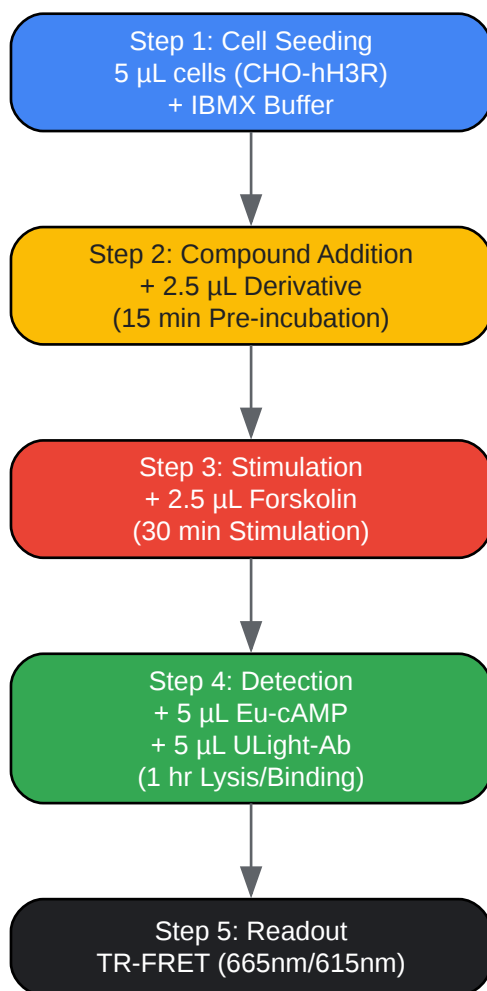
Step 1: Cell Seeding
5 µL cells (CHO-hH3R)
+ IBMX Buffer

Step 2: Compound Addition
+ 2.5 µL Derivative
(15 min Pre-incubation)

Step 3: Stimulation
+ 2.5 µL Forskolin
(30 min Stimulation)

Step 4: Detection
+ 5 µL Eu-cAMP
+ 5 µL ULight-Ab
(1 hr Lysis/Binding)

Step 5: Readout
TR-FRET (665nm/615nm)